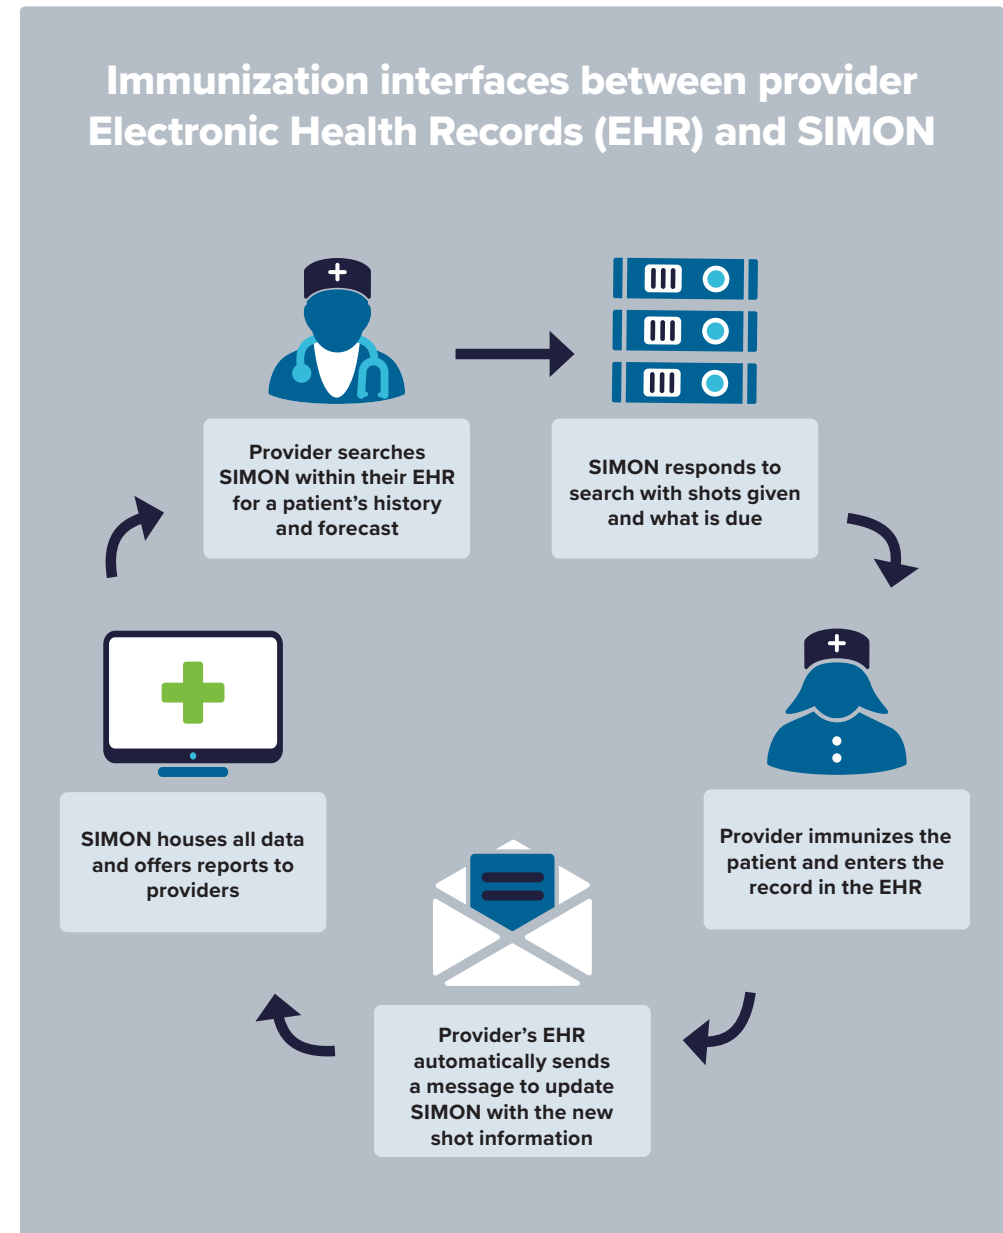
Immunization interfaces between provider Electronic Health Records (EHR) and SIMON

Provider searches SIMON within their EHR for a patient's history and forecast

SIMON responds to search with shots given and what is due

Provider immunizes the patient and enters the record in the EHR

Provider's EHR automatically sends a message to update SIMON with the new shot information

SIMON houses all data and offers reports to providers